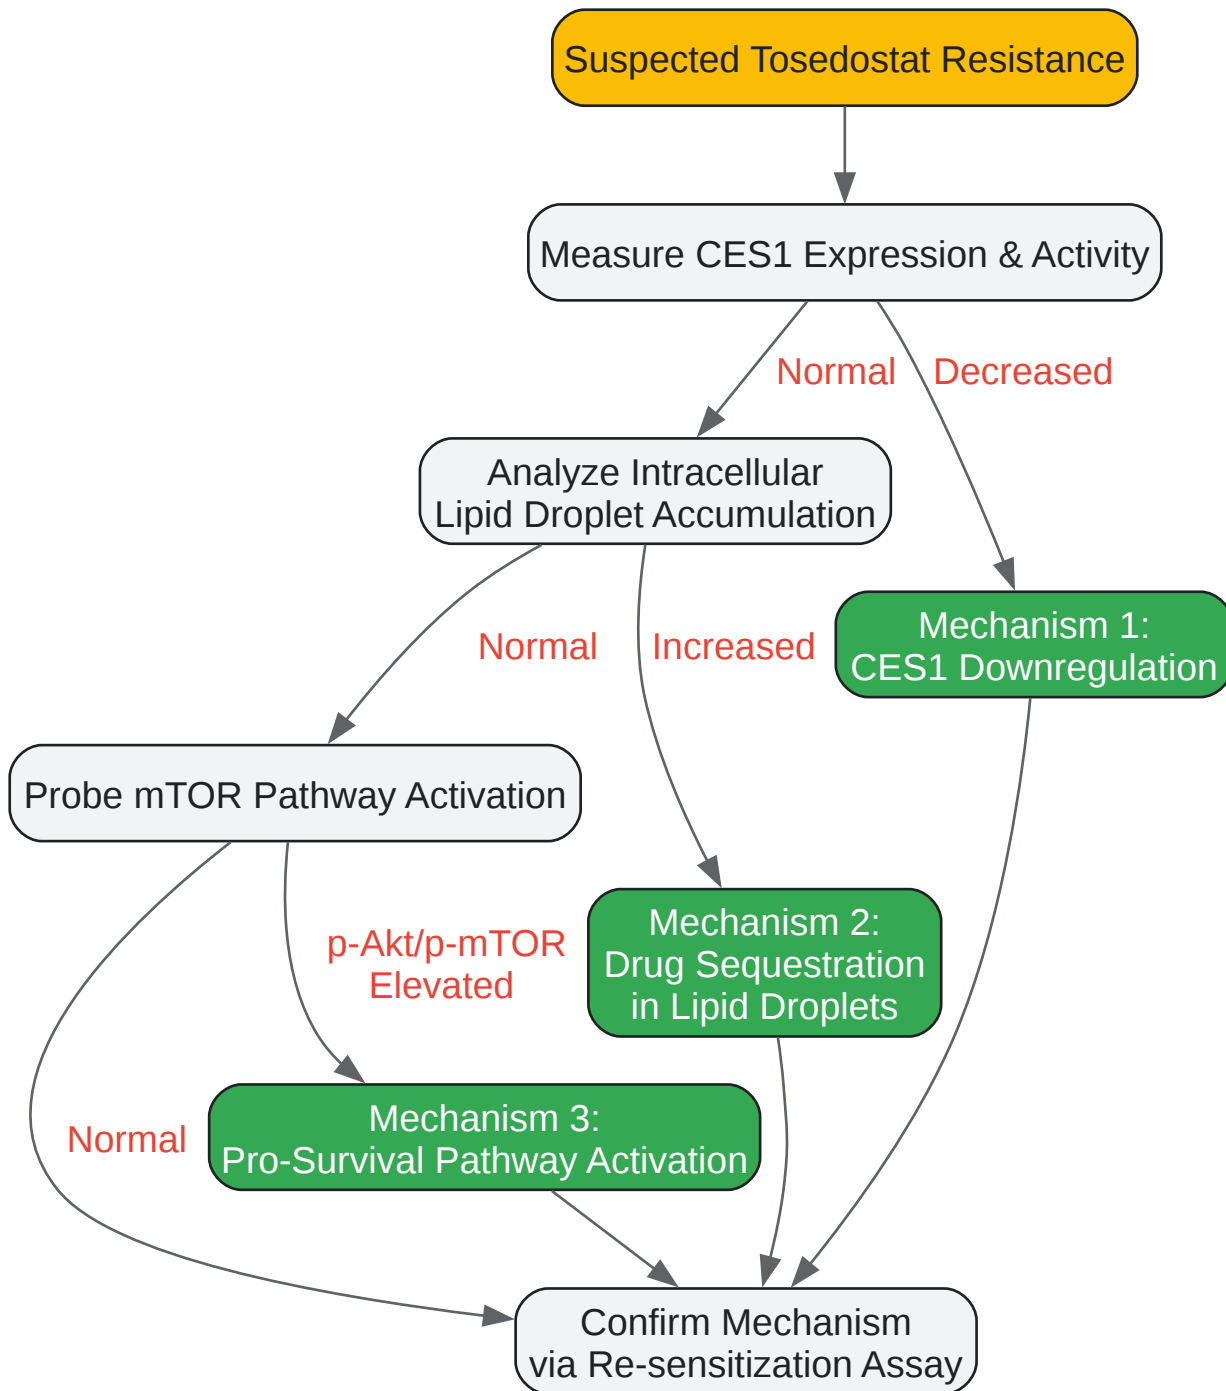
Suspected Tosedostat Resistance

Measure CES1 Expression & Activity

Normal

Decreased

Analyze Intracellular Lipid Droplet Accumulation

Normal

Increased

Mechanism 1: CES1 Downregulation

Probe mTOR Pathway Activation

p-Akt/p-mTOR Elevated

Mechanism 2: Drug Sequestration in Lipid Droplets

Normal

Mechanism 3: Pro-Survival Pathway Activation

Confirm Mechanism via Re-sensitization Assay